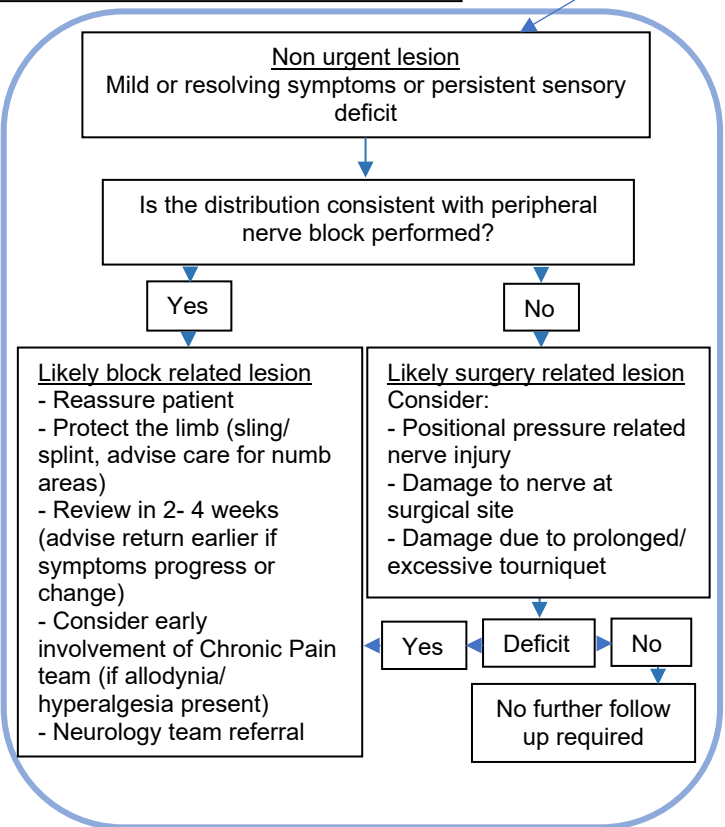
Non urgent lesion
Mild or resolving symptoms or persistent sensory deficit

Is the distribution consistent with peripheral nerve block performed?

Yes

No

Likely block related lesion
- Reassure patient
- Protect the limb (sling/ splint, advise care for numb areas)
- Review in 2- 4 weeks (advise return earlier if symptoms progress or change)
- Consider early involvement of Chronic Pain team (if allodynia/ hyperalgesia present)
- Neurology team referral

Likely surgery related lesion
Consider:
- Positional pressure related nerve injury
- Damage to nerve at surgical site
- Damage due to prolonged/ excessive tourniquet

Yes

Deficit

No

No further follow up required